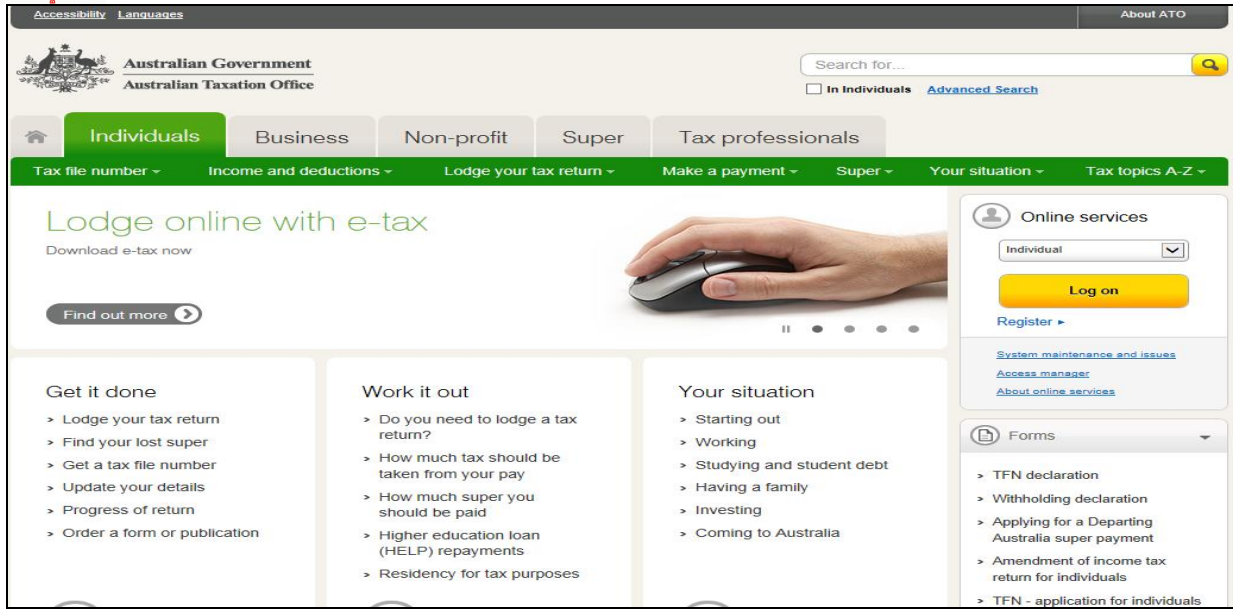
Accessibility Languages

About ATO

Australian Government
Australian Taxation Office

Search for...

In Individuals Advanced Search

Individuals Business Non-profit Super Tax professionals

Tax file number ▾ Income and deductions ▾ Lodge your tax return ▾ Make a payment ▾ Super ▾ Your situation ▾ Tax topics A-Z ▾

Lodge online with e-tax

Download e-tax now

Find out more

Online services

Individual

Log on

Register ▸

System maintenance and issues

Access manager

About online services

Get it done

› Lodge your tax return
› Find your lost super
› Get a tax file number
› Update your details
› Progress of return
› Order a form or publication

Work it out

› Do you need to lodge a tax return?
› How much tax should be taken from your pay
› How much super you should be paid
› Higher education loan (HELP) repayments
› Residency for tax purposes

Your situation

› Starting out
› Working
› Studying and student debt
› Having a family
› Investing
› Coming to Australia

Forms

› TFN declaration
› Withholding declaration
› Applying for a Departing Australia super payment
› Amendment of income tax return for individuals
› TFN - application for individuals